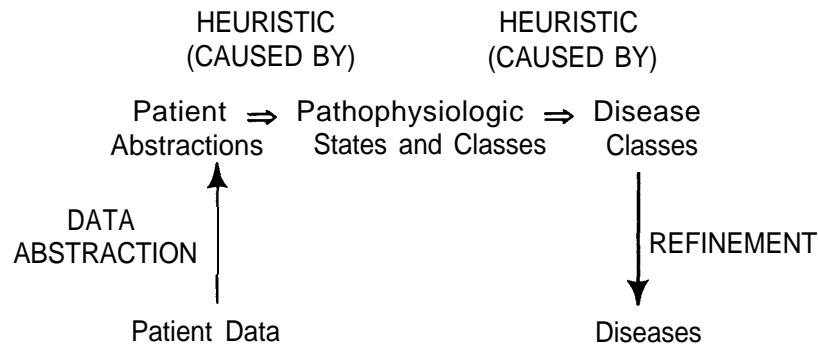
HEURISTIC (CAUSED BY)

HEURISTIC (CAUSED BY)

Patient Abstractions $\Rightarrow$ Pathophysiologic States and Classes $\Rightarrow$ Disease Classes

DATA ABSTRACTION

REFINEMENT

Patient Data

Diseases